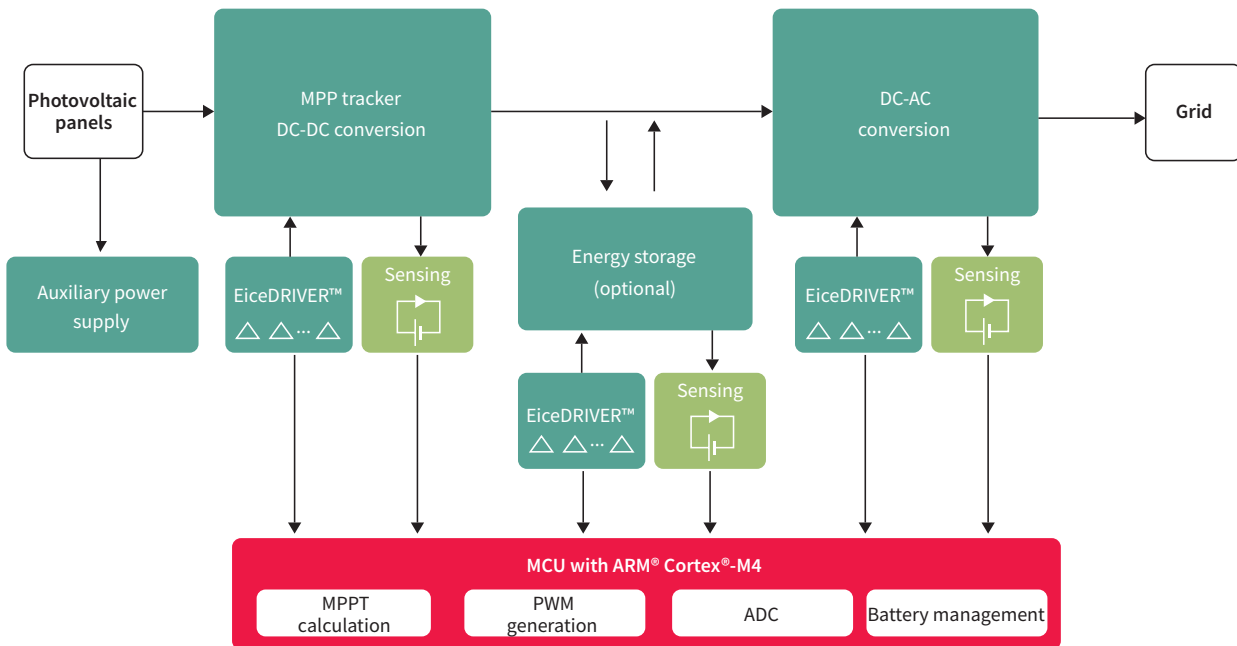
Photovoltaic panels

MPP tracker
DC-DC conversion

DC-AC
conversion

Grid

Auxiliary power supply

EiceDRIVER™

Sensing

Energy storage
(optional)

EiceDRIVER™

Sensing

EiceDRIVER™

Sensing

MCU with ARM® Cortex®-M4

MPPT calculation

PWM generation

ADC

Battery management